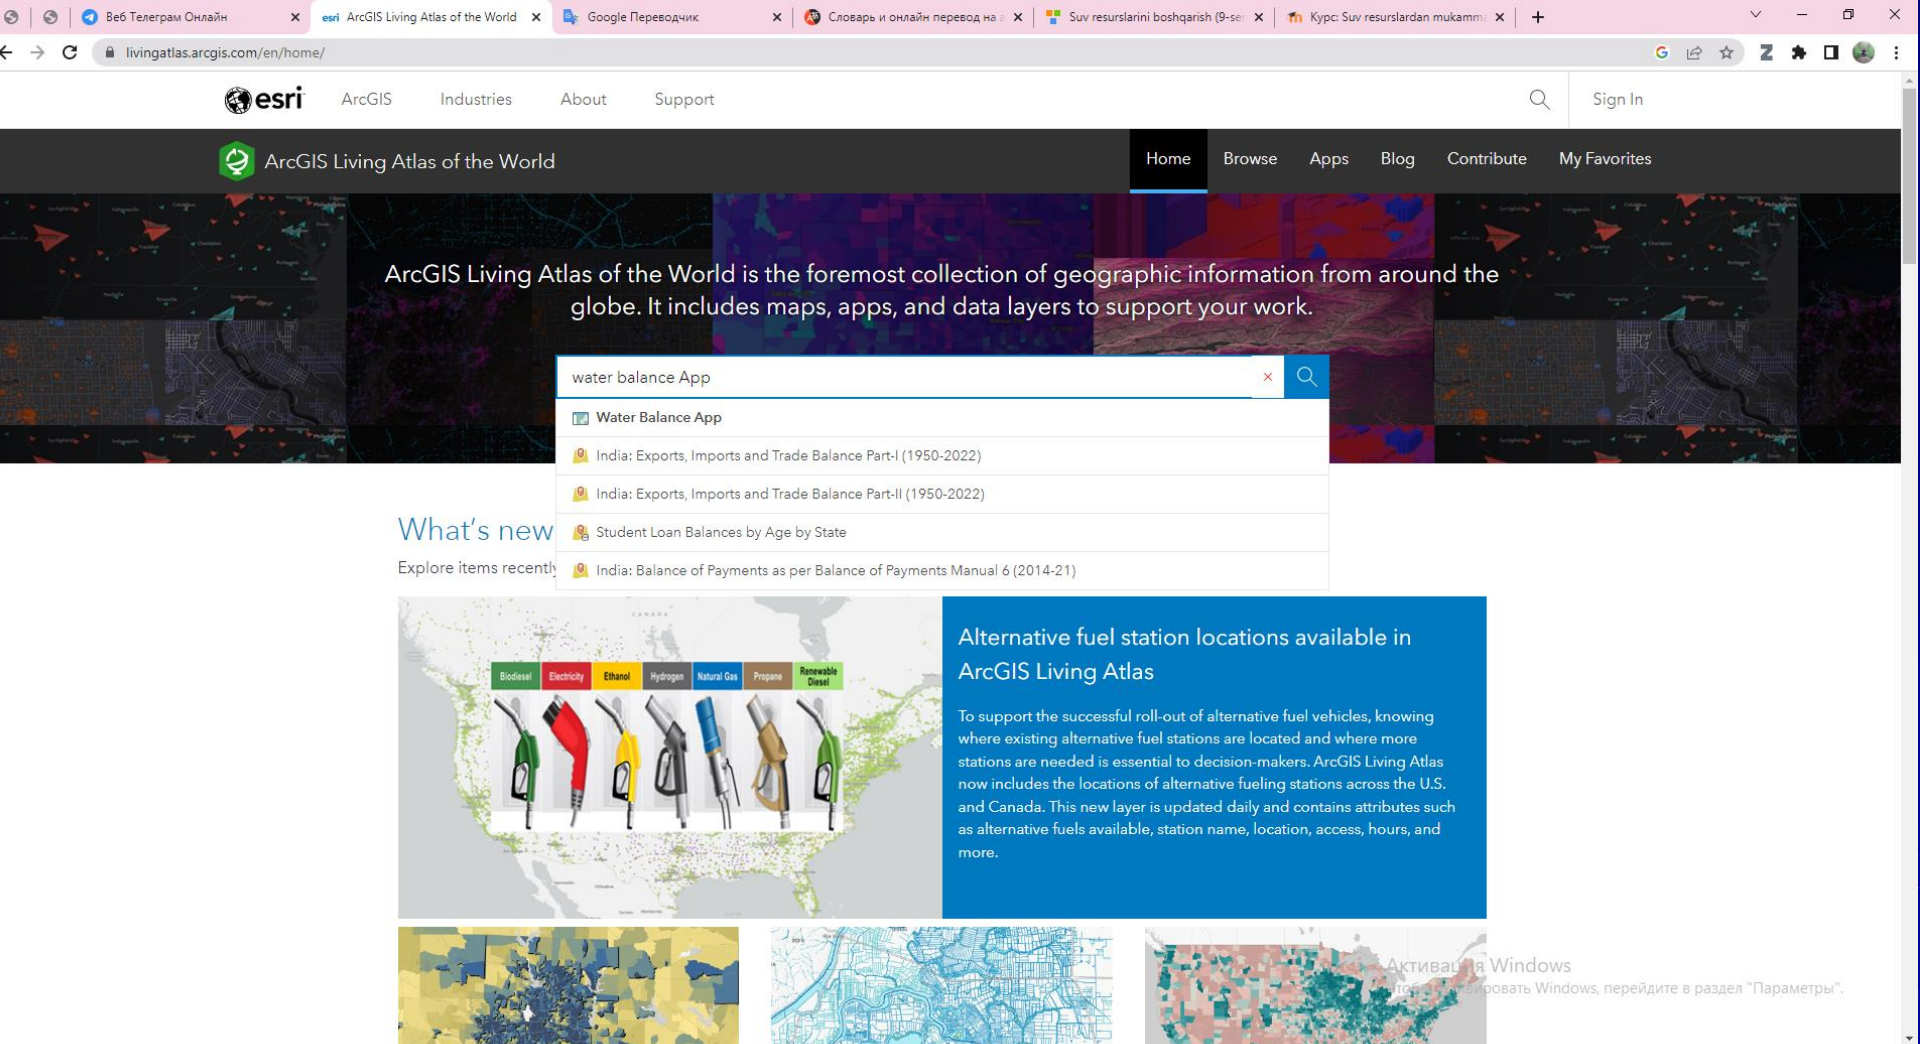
Веб Телеграм Онлайн
esri ArcGIS Living Atlas of the World
Google Переводчик
Словарь и онлайн перевод на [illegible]
Suv resurslarini boshqarish (9-se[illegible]
Курс: Suv resurslardan mukamm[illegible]

livingatlas.arcgis.com/en/home/

esri ArcGIS Industries About Support Sign In

ArcGIS Living Atlas of the World

Home Browse Apps Blog Contribute My Favorites

ArcGIS Living Atlas of the World is the foremost collection of geographic information from around the globe. It includes maps, apps, and data layers to support your work.

water balance App

Water Balance App
India: Exports, Imports and Trade Balance Part-I (1950-2022)
India: Exports, Imports and Trade Balance Part-II (1950-2022)
Student Loan Balances by Age by State
India: Balance of Payments as per Balance of Payments Manual 6 (2014-21)

What's new
Explore items recently

Biodiesel Electricity Ethanol Hydrogen Natural Gas Propane Renewable Diesel

Alternative fuel station locations available in ArcGIS Living Atlas

To support the successful roll-out of alternative fuel vehicles, knowing where existing alternative fuel stations are located and where more stations are needed is essential to decision-makers. ArcGIS Living Atlas now includes the locations of alternative fueling stations across the U.S. and Canada. This new layer is updated daily and contains attributes such as alternative fuels available, station name, location, access, hours, and more.

Активация Windows
Чтобы активировать Windows, перейдите в раздел "Параметры".